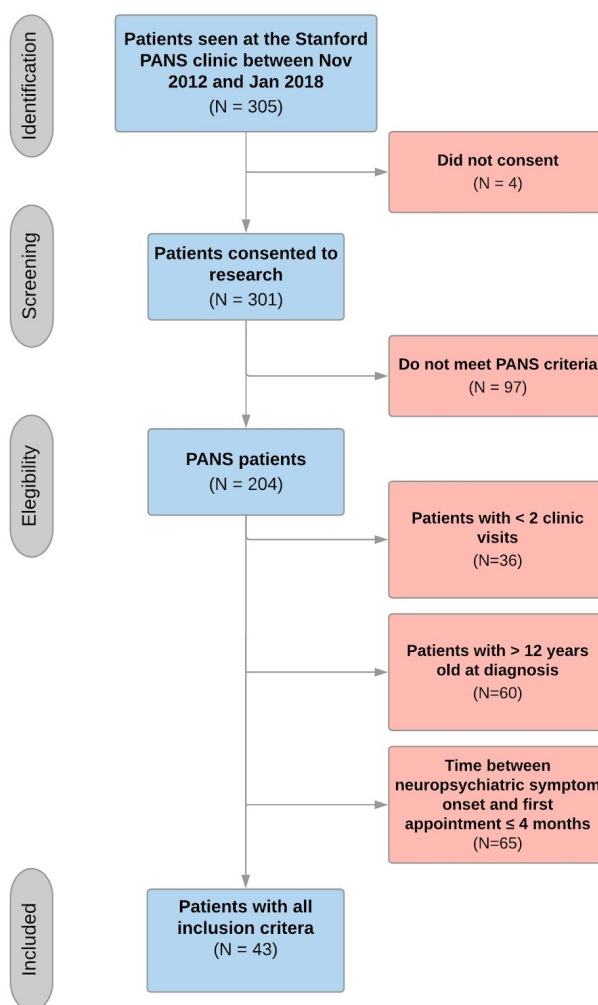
Identification

Patients seen at the Stanford PANS clinic between Nov 2012 and Jan 2018
(N = 305)

Did not consent
(N = 4)

Screening

Patients consented to research
(N = 301)

Do not meet PANS criteria
(N = 97)

Elegibility

PANS patients
(N = 204)

Patients with < 2 clinic visits
(N=36)

Patients with > 12 years old at diagnosis
(N=60)

Time between neuropsychiatric symptom onset and first appointment ≤ 4 months
(N=65)

Included

Patients with all inclusion critera
(N = 43)